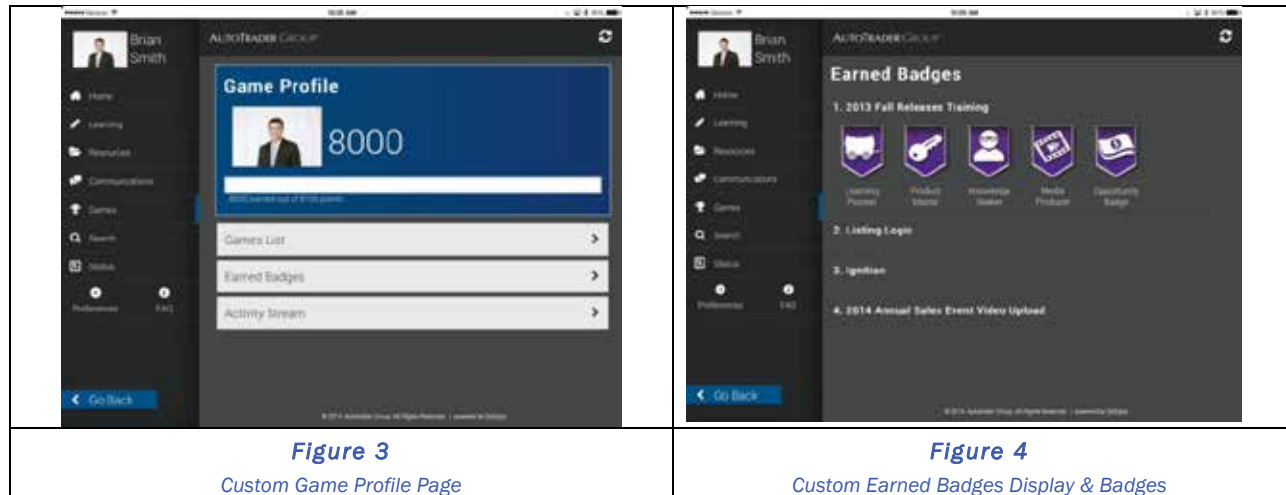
Brian Smith

AUTOTRADER GROUP

Home
Learning
Resources
Communications
Games
Search
Status
Preferences
FAQ

Game Profile

8000

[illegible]

Games List
Earned Badges
Activity Stream

Go Back

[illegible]

Brian Smith

AUTOTRADER GROUP

Home
Learning
Resources
Communications
Games
Search
Status
Preferences
FAQ

Earned Badges

1. 2013 Fall Releases Training

Learning Pioneer
Product Master
Knowledge Seeker
Media Producer
Opportunity Badge

2. Listing Logic

3. Ignition

4. 2014 Annual Sales Event Video Upload

Go Back

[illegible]

| Figure 3 | Figure 4 |
|---|---|
| Custom Game Profile Page | Custom Earned Badges Display & Badges |